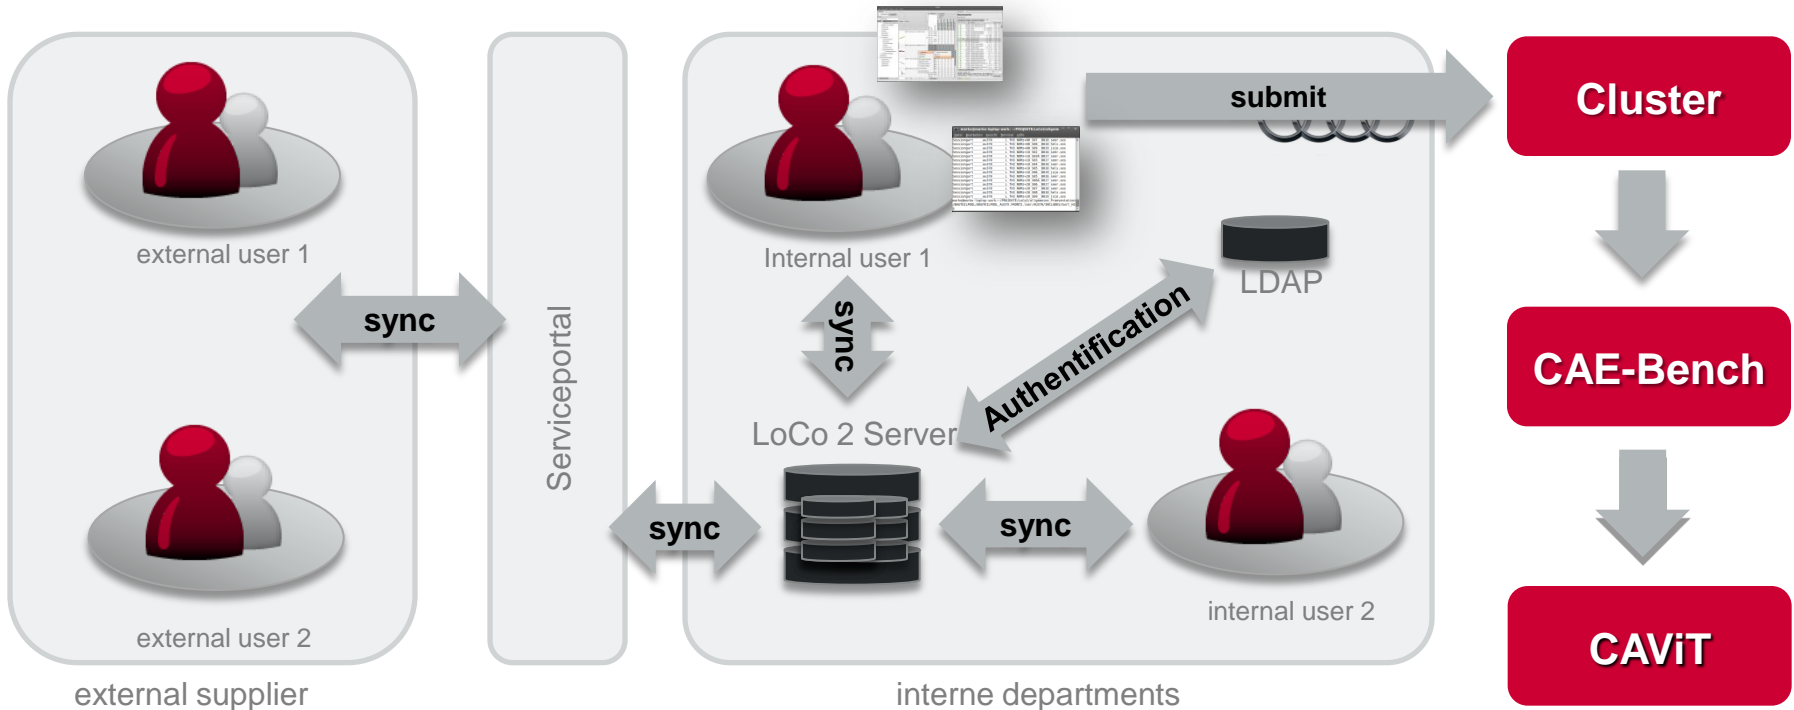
external user 1

sync

external user 2

external supplier

Serviceportal

submit

Internal user 1

sync

LDAP

Authentification

LoCo 2 Server

sync

sync

internal user 2

interne departments

Cluster

CAE-Bench

CAViT